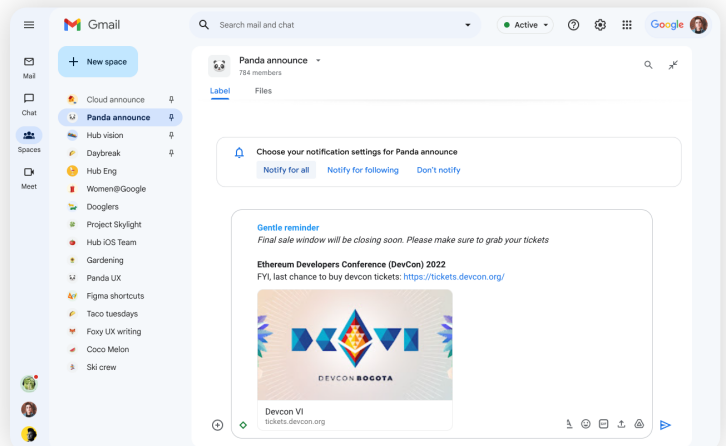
Gmail

Search mail and chat

Active

Google

Mail

Chat

Spaces

Meet

New space

Cloud announce
Panda announce
Hub vision
Daybreak
Hub Eng
Women@Google
Dooglers
Project Skylight
Hub iOS Team
Gardening
Panda UX
Figma shortcuts
Taco tuesdays
Foxy UX writing
Coco Melon
Ski crew

Panda announce
784 members

Label
Files

Choose your notification settings for Panda announce

Notify for all
Notify for following
Don't notify

Gentle reminder
Final sale window will be closing soon. Please make sure to grab your tickets

Ethereum Developers Conference (DevCon) 2022
FYI, last chance to buy devcon tickets: https://tickets.devcon.org/

DEVCON BOGOTA

Devcon VI
tickets.devcon.org